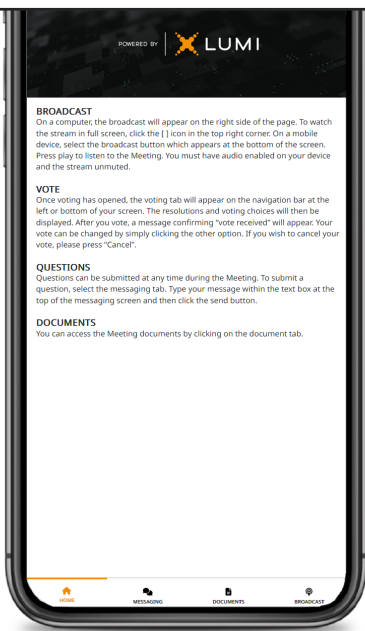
POWERED BY LUMI

BROADCAST
On a computer, the broadcast will appear on the right side of the page. To watch the stream in full screen, click the [ ] icon in the top right corner. On a mobile device, select the broadcast button which appears at the bottom of the screen. Press play to listen to the Meeting. You must have audio enabled on your device and the stream unmuted.

VOTE
Once voting has opened, the voting tab will appear on the navigation bar at the left or bottom of your screen. The resolutions and voting choices will then be displayed. After you vote, a message confirming "vote received" will appear. Your vote can be changed by simply clicking the other option. If you wish to cancel your vote, please press "Cancel".

QUESTIONS
Questions can be submitted at any time during the Meeting. To submit a question, select the messaging tab. Type your message within the text box at the top of the messaging screen and then click the send button.

DOCUMENTS
You can access the Meeting documents by clicking on the document tab.

HOME MESSAGING DOCUMENTS BROADCAST